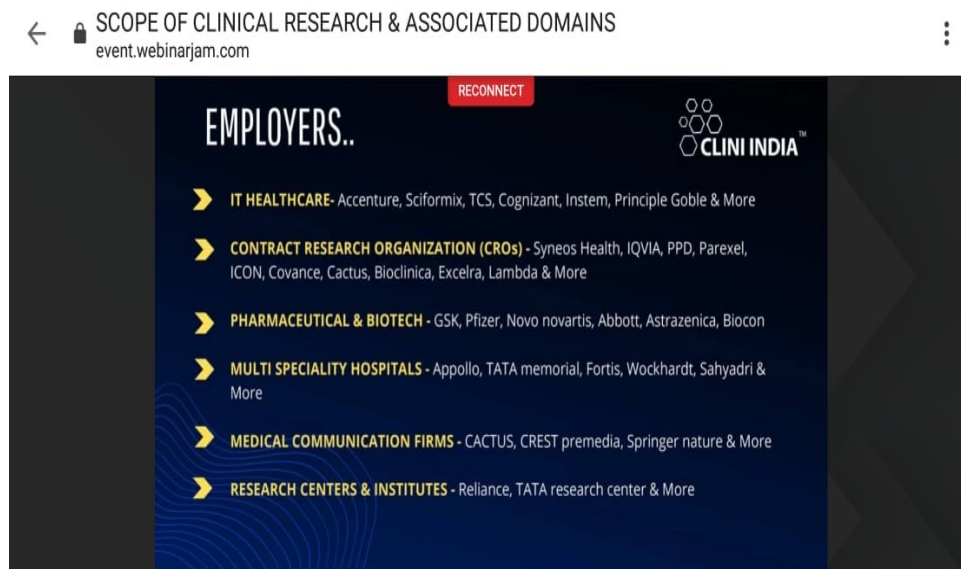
SCOPE OF CLINICAL RESEARCH & ASSOCIATED DOMAINS
event.webinarjam.com

RECONNECT

EMPLOYERS..

CLINI INDIA™

IT HEALTHCARE- Accenture, Sciformix, TCS, Cognizant, Instem, Principle Goble & More

CONTRACT RESEARCH ORGANIZATION (CROs) - Syneos Health, IQVIA, PPD, Parexel, ICON, Covance, Cactus, Bioclinica, Excelra, Lambda & More

PHARMACEUTICAL & BIOTECH - GSK, Pfizer, Novo novartis, Abbott, Astrazenica, Biocon

MULTI SPECIALITY HOSPITALS - Appollo, TATA memorial, Fortis, Wockhardt, Sahyadri & More

MEDICAL COMMUNICATION FIRMS - CACTUS, CREST premedia, Springer nature & More

RESEARCH CENTERS & INSTITUTES - Reliance, TATA research center & More